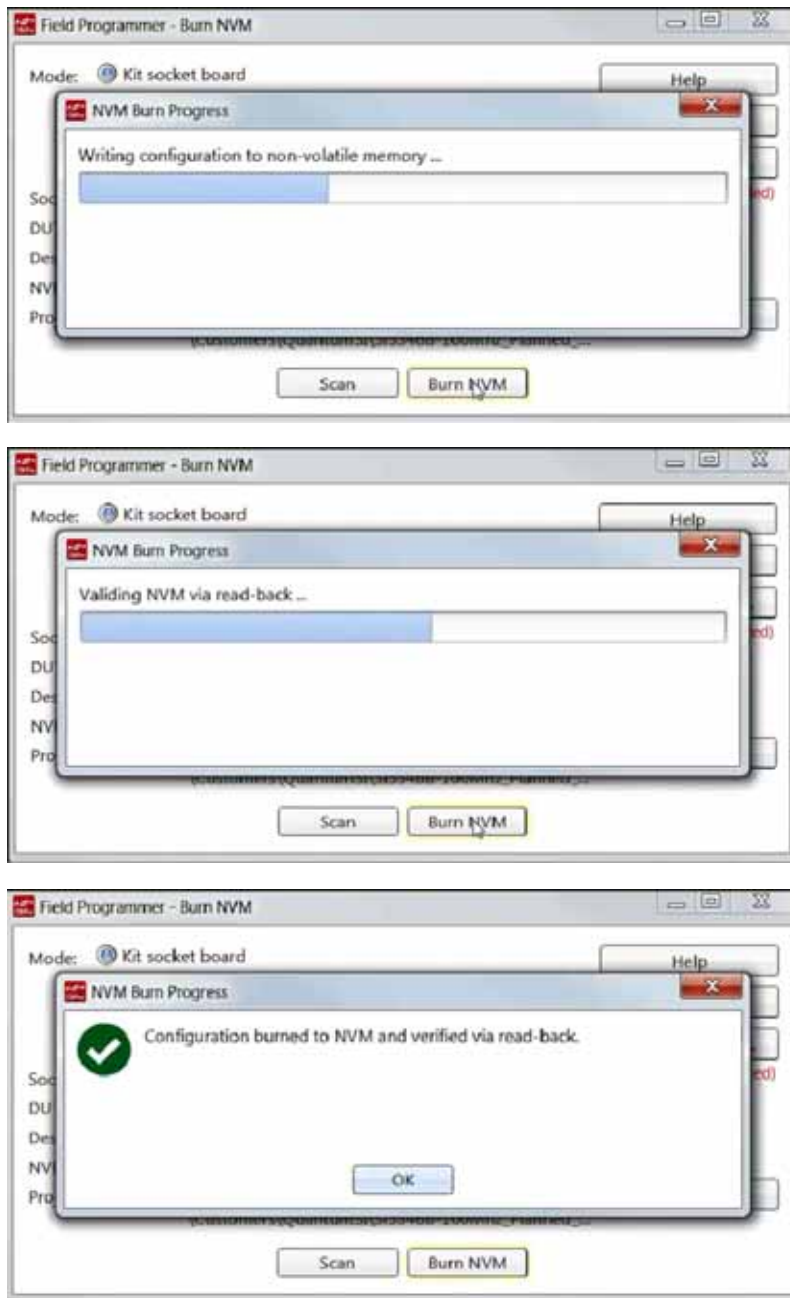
Field Programmer - Burn NVM

Mode: Kit socket board

Help

NVM Burn Progress

Writing configuration to non-volatile memory ...

Soc
DU
Des
NV
Pro

ed)

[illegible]

Scan

Burn NVM

Field Programmer - Burn NVM

Mode: Kit socket board

Help

NVM Burn Progress

Validing NVM via read-back ...

Soc
DU
Des
NV
Pro

ed)

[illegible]

Scan

Burn NVM

Field Programmer - Burn NVM

Mode: Kit socket board

Help

NVM Burn Progress

Configuration burned to NVM and verified via read-back.

Soc
DU
Des
NV
Pro

ed)

OK

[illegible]

Scan

Burn NVM